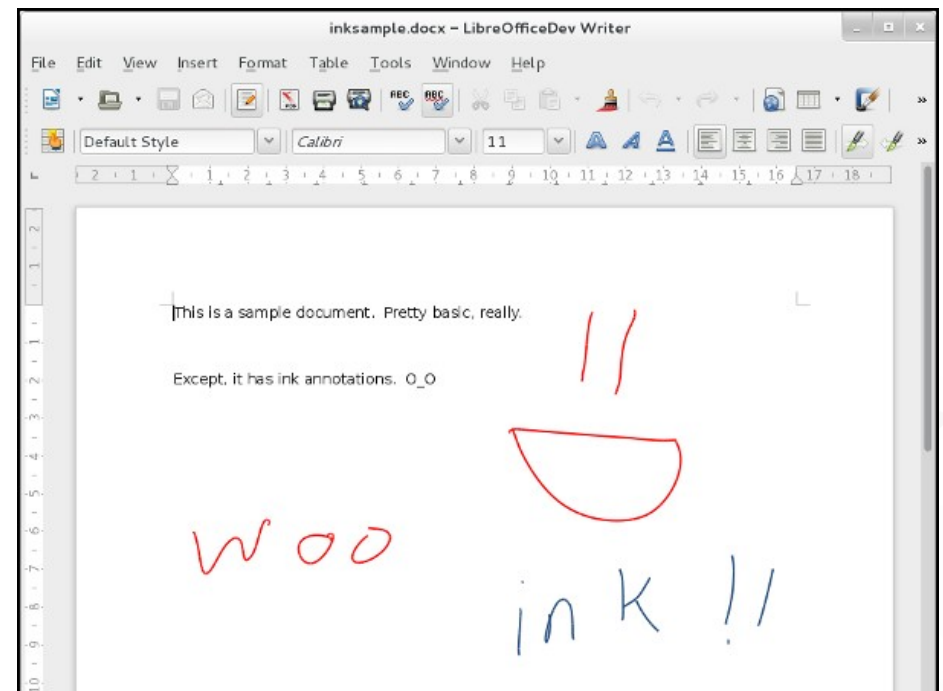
inksample.docx – LibreOfficeDev Writer

File Edit View Insert Format Table Tools Window Help

Default Style Calibri 11

This is a sample document. Pretty basic, really.

Except, it has ink annotations. O_O

Woo

ink !!